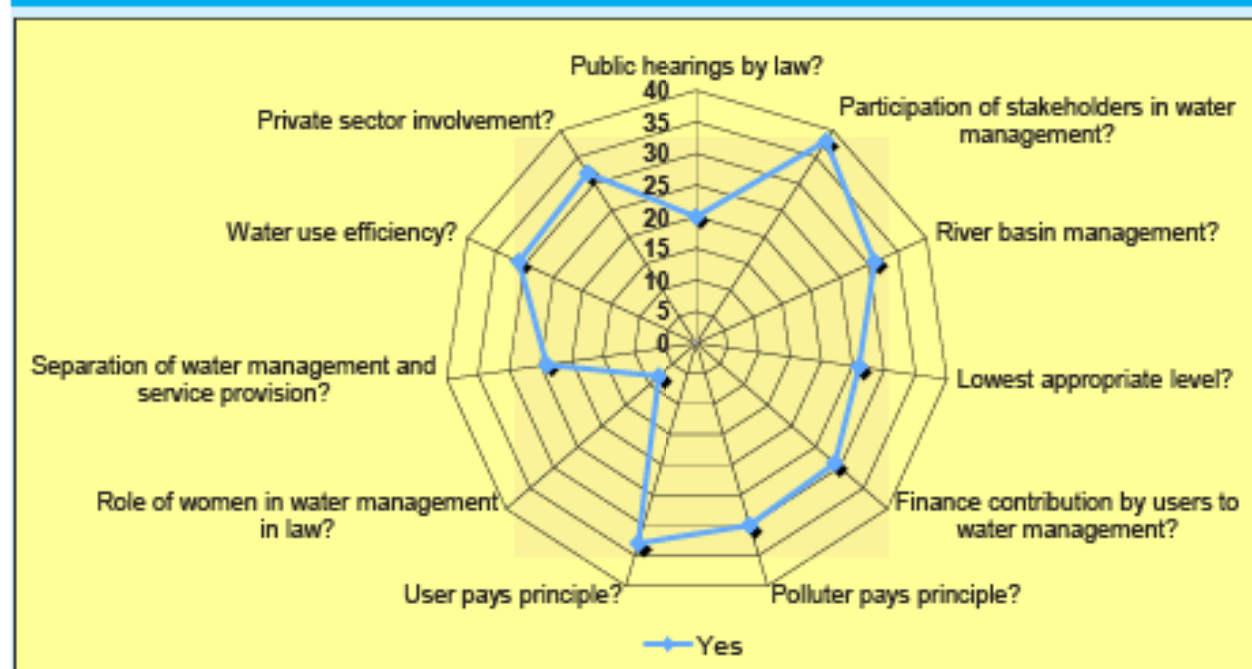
Public hearings by law?

40
35
30
25
20
15
10
5
0

Participation of stakeholders in water management?

River basin management?

Lowest appropriate level?

Finance contribution by users to water management?

Polluter pays principle?

User pays principle?

Role of women in water management in law?

Separation of water management and service provision?

Water use efficiency?

Private sector involvement?

Yes